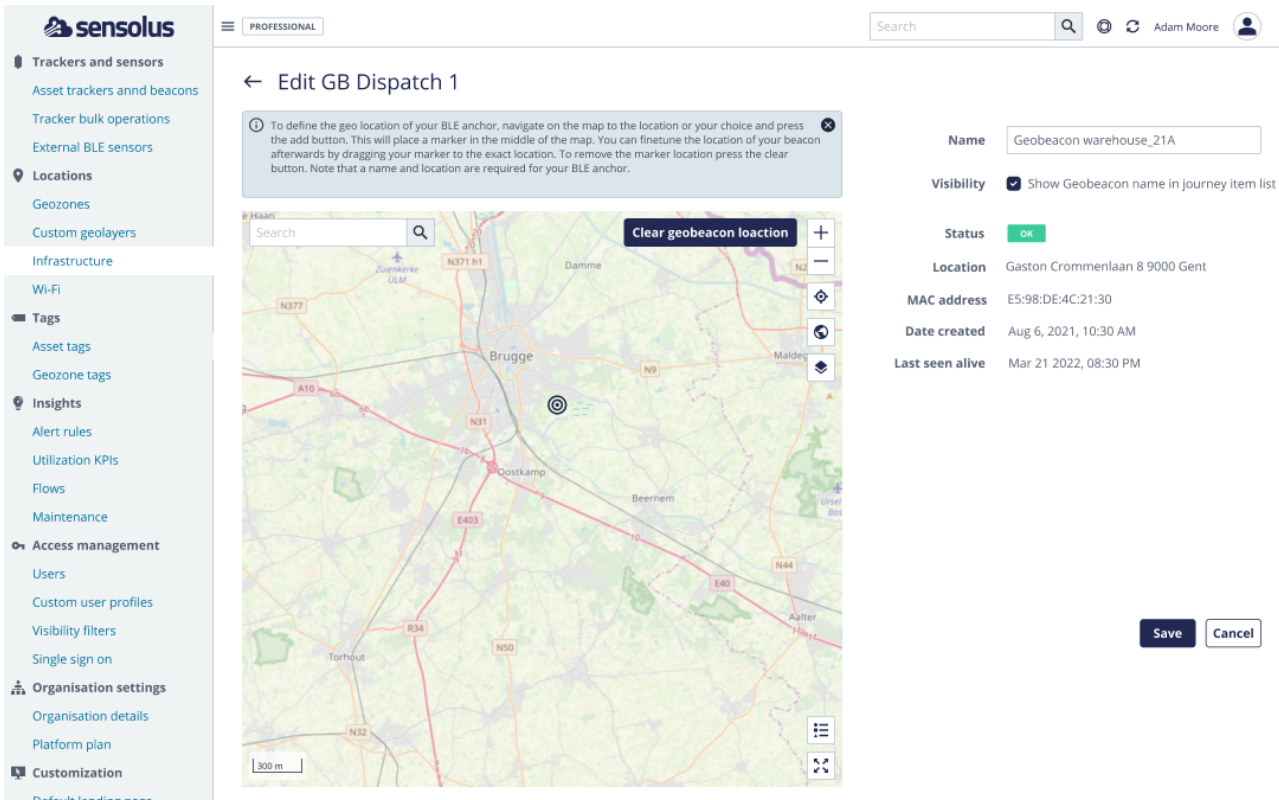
sensolus

PROFESSIONAL

Search

Adam Moore

Trackers and sensors
Asset trackers annd beacons
Tracker bulk operations
External BLE sensors
Locations
Geozones
Custom geolayers
Infrastructure
Wi-Fi
Tags
Asset tags
Geozone tags
Insights
Alert rules
Utilization KPIs
Flows
Maintenance
Access management
Users
Custom user profiles
Visibility filters
Single sign on
Organisation settings
Organisation details
Platform plan
Customization
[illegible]

← Edit GB Dispatch 1

To define the geo location of your BLE anchor, navigate on the map to the location or your choice and press the add button. This will place a marker in the middle of the map. You can finetune the location of your beacon afterwards by dragging your marker to the exact location. To remove the marker location press the clear button. Note that a name and location are required for your BLE anchor.

Search

Clear geobeacon loaction

Zuienkerke ULM
N371 h1
Damme
N377
Brugge
Maldeg
A10
N9
N31
Oostkamp
Beernem
E403
E40
N44
Aalter
R34
N50
Torhout
N32
300 m

| Name | Geobeacon warehouse_21A |
|---|---|
| Visibility | Show Geobeacon name in journey item list |
| Status | OK |
| Location | Gaston Crommenlaan 8 9000 Gent |
| MAC address | E5:98:DE:4C:21:30 |
| Date created | Aug 6, 2021, 10:30 AM |
| Last seen alive | Mar 21 2022, 08:30 PM |

Save
Cancel